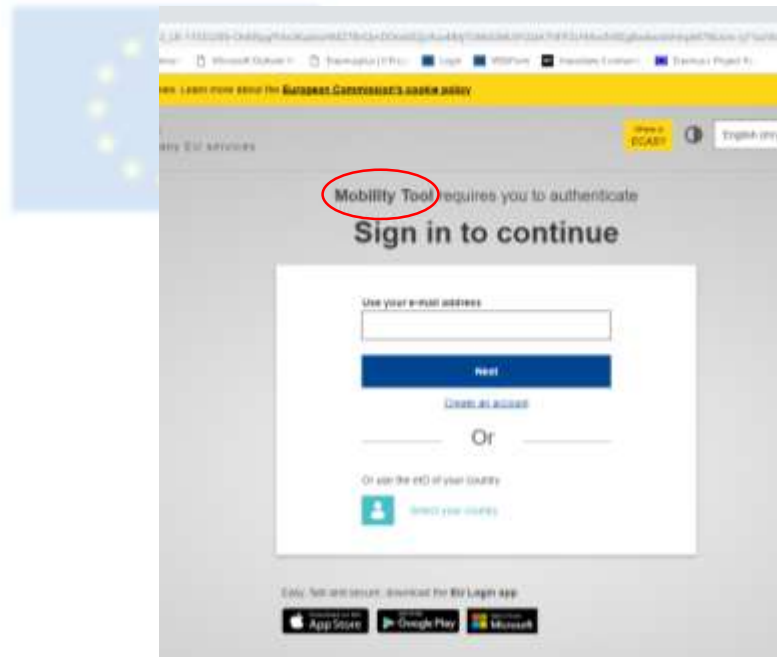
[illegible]

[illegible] Microsoft Outlook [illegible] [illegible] Login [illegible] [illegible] Erasmus+ Project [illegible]

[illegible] Learn more about the European Commission's cookie policy

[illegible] EU services

Where is ECAS? English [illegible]

Mobility Tool requires you to authenticate

Sign in to continue

Use your e-mail address

Next

Create an account

Or

Or use the eID of your country

Select your country

Easy, fast and secure: download the EU Login app

App Store

Google Play

Microsoft